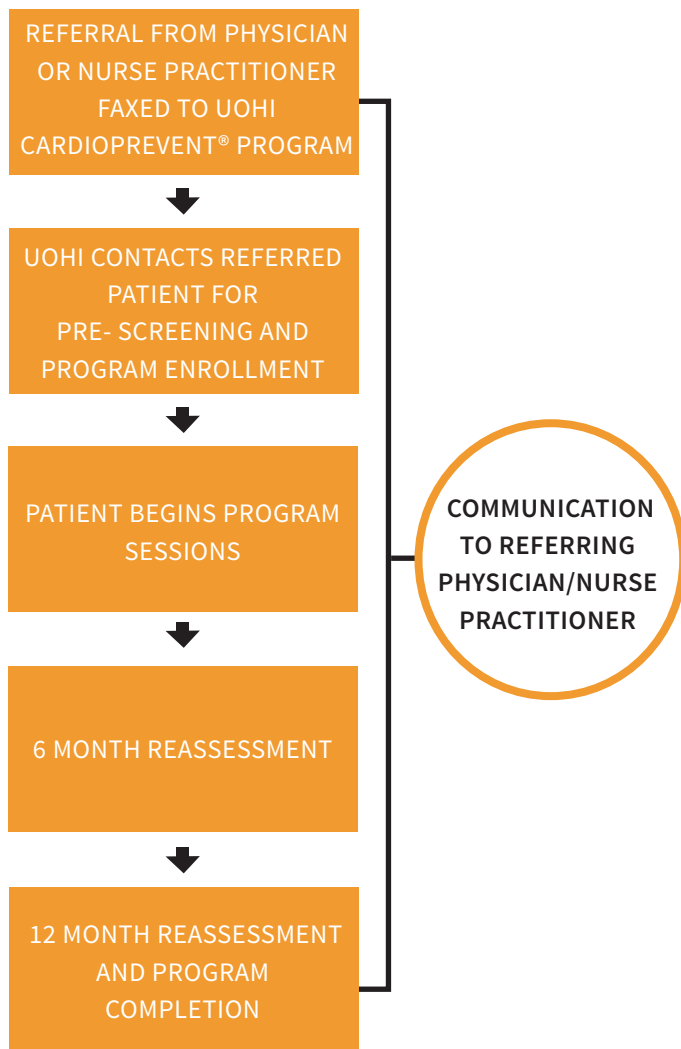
REFERRAL FROM PHYSICIAN OR NURSE PRACTITIONER FAXED TO UOHI CARDIOPREVENT® PROGRAM

UOHI CONTACTS REFERRED PATIENT FOR PRE- SCREENING AND PROGRAM ENROLLMENT

PATIENT BEGINS PROGRAM SESSIONS

6 MONTH REASSESSMENT

12 MONTH REASSESSMENT AND PROGRAM COMPLETION

COMMUNICATION TO REFERRING PHYSICIAN/NURSE PRACTITIONER